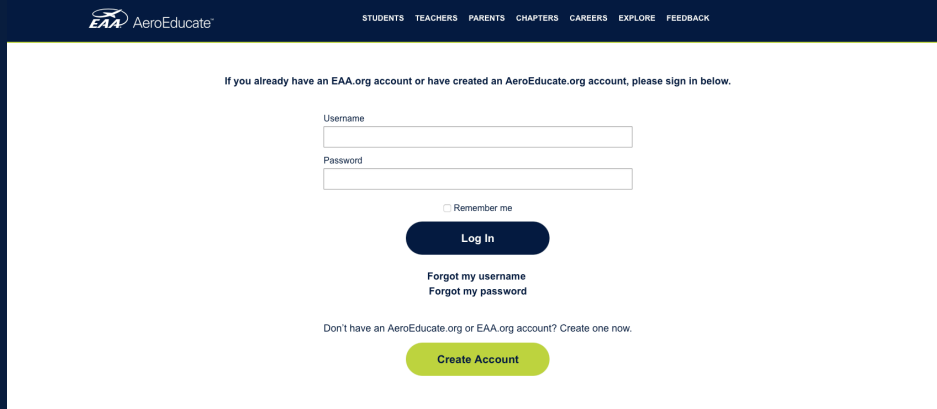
EAA AeroEducate™

STUDENTS TEACHERS PARENTS CHAPTERS CAREERS EXPLORE FEEDBACK

If you already have an EAA.org account or have created an AeroEducate.org account, please sign in below.

Username

Password

Remember me

Log In

Forgot my username
Forgot my password

Don't have an AeroEducate.org or EAA.org account? Create one now.

Create Account